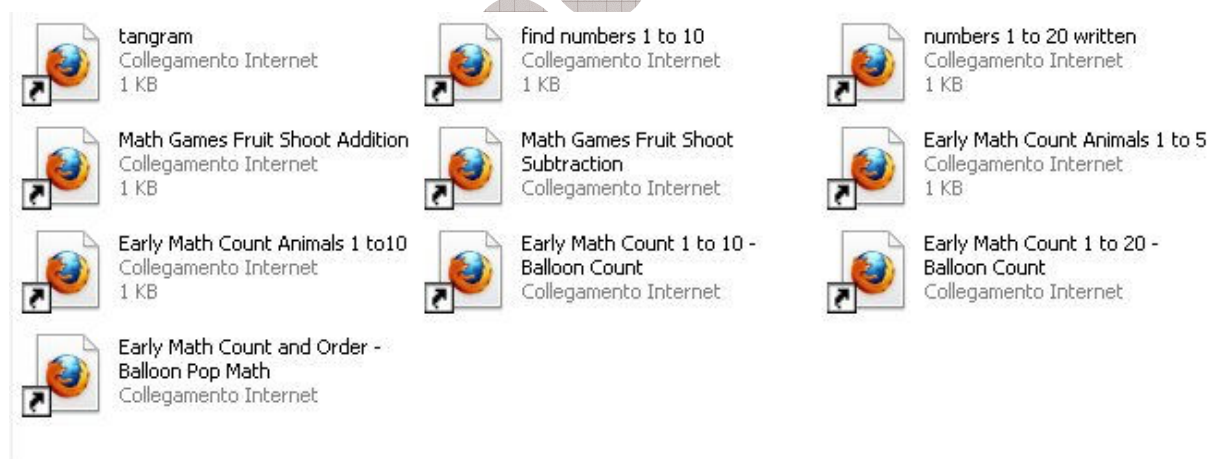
tangram
Collegamento Internet
1 KB

find numbers 1 to 10
Collegamento Internet
1 KB

numbers 1 to 20 written
Collegamento Internet
1 KB

Math Games Fruit Shoot Addition
Collegamento Internet
1 KB

Math Games Fruit Shoot Subtraction
Collegamento Internet

Early Math Count Animals 1 to 5
Collegamento Internet
1 KB

Early Math Count Animals 1 to10
Collegamento Internet
1 KB

Early Math Count 1 to 10 - Balloon Count
Collegamento Internet

Early Math Count 1 to 20 - Balloon Count
Collegamento Internet

Early Math Count and Order - Balloon Pop Math
Collegamento Internet